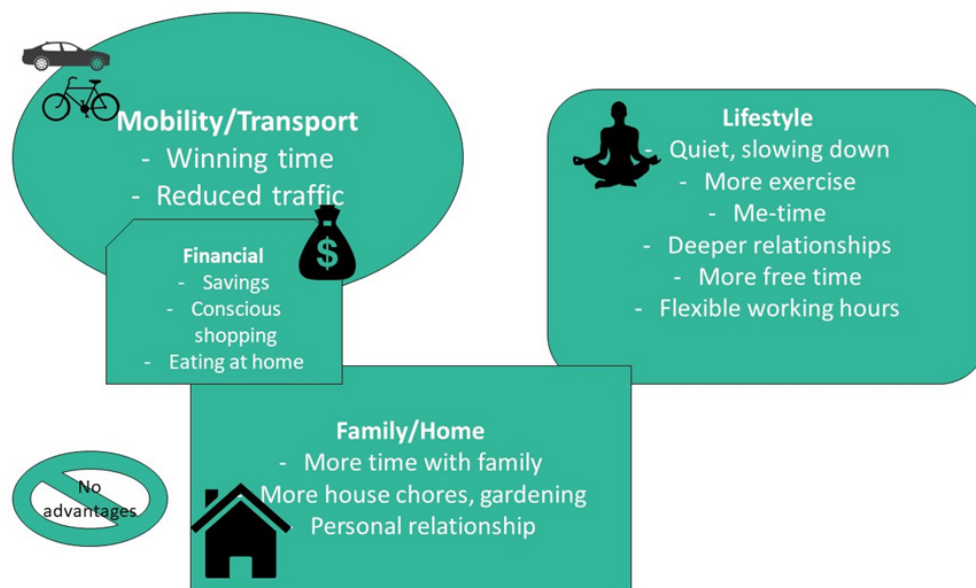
Mobility/Transport
- Winning time
- Reduced traffic

Financial
- Savings
- Conscious shopping
- Eating at home

Lifestyle
- Quiet, slowing down
- More exercise
- Me-time
- Deeper relationships
- More free time
- Flexible working hours

Family/Home
- More time with family
- More house chores, gardening
- Personal relationship

No advantages